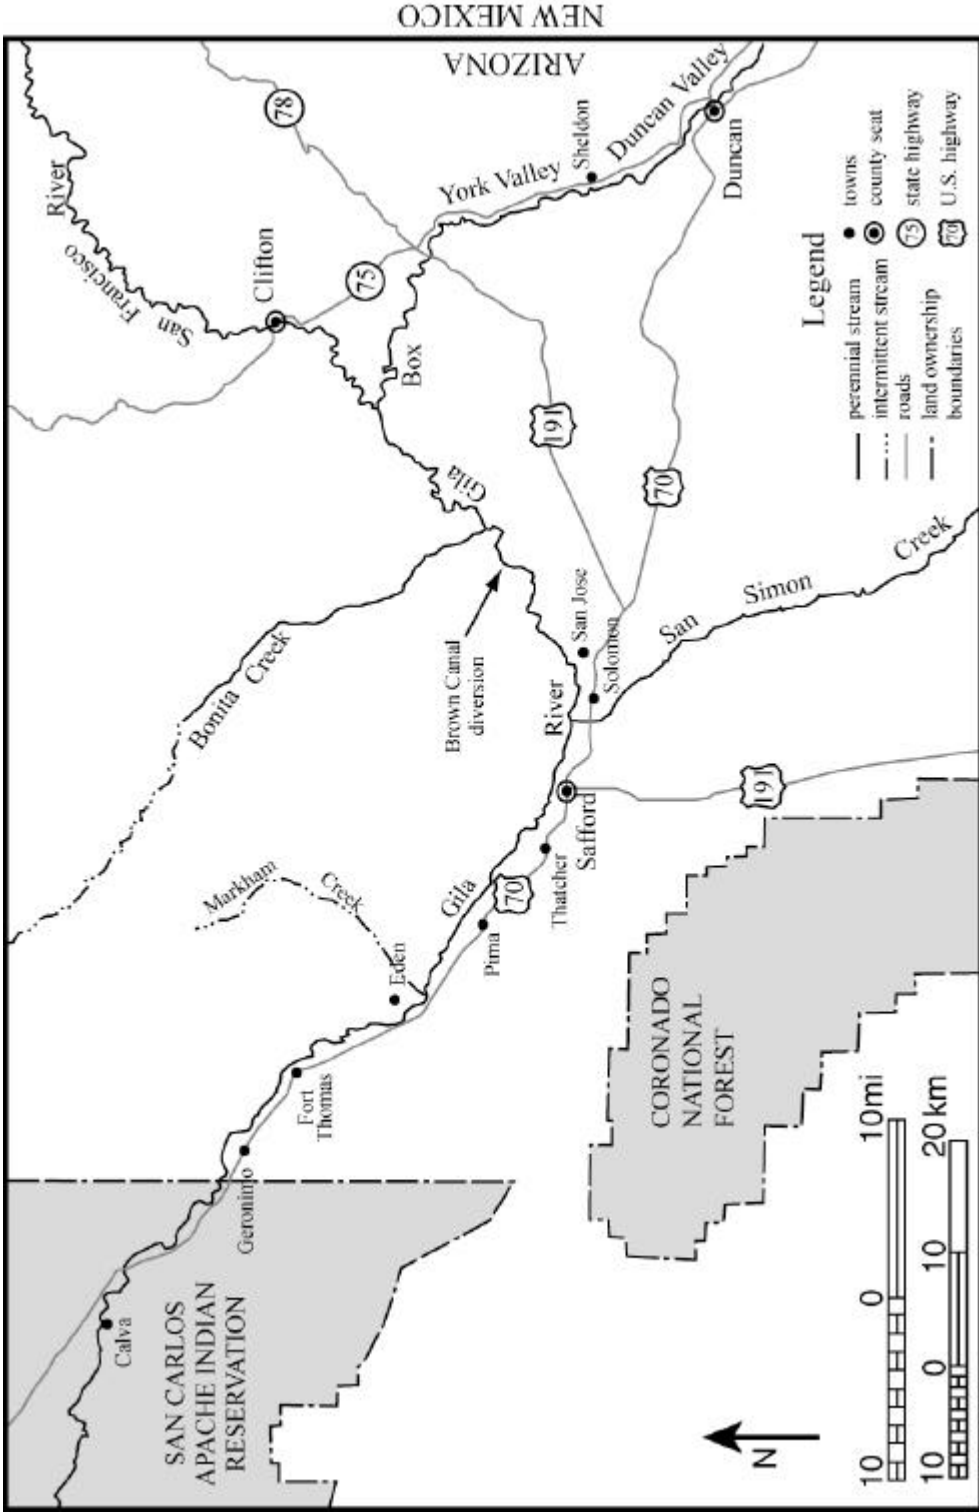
NEW MEXICO
ARIZONA
78
River
San Francisco
Clifton
75
York Valley
Sheldon
Duncan Valley
Duncan
Legend
perennial stream
intermittent stream
roads
land ownership boundaries
towns
county seat
75 state highway
70 U.S. highway
Box
Gila
191
70
Bonita Creek
Brown Canal diversion
San Jose
Solomon
San Simon Creek
River
Safford
191
Markham Creek
Gila
70
Thatcher
Pima
Eden
Fort Thomas
Geronimo
Calva
SAN CARLOS APACHE INDIAN RESERVATION
CORONADO NATIONAL FOREST
10 0 10mi
10 0 10 20 km
N